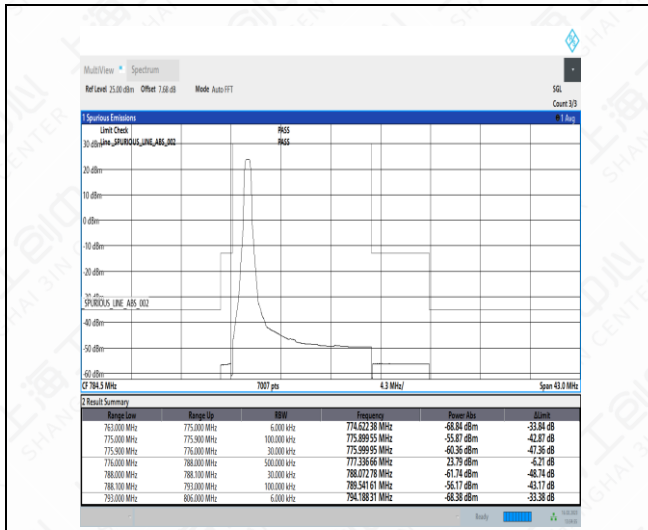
MultiView Spectrum

Ref Level 25.00 dBm Offset 7.68 dB Mode Auto FFT

SGL
Count 3/3

1 Spurious Emissions
1 Avg

Limit Check PASS
Line _SPURIOUS_LINE_ABS_002 PASS

30 dBm
20 dBm
10 dBm
0 dBm
-10 dBm
-20 dBm
-30 dBm
SPURIOUS_LINE_ABS_002
-40 dBm
-50 dBm
-60 dBm

CF 784.5 MHz 7007 pts 4.3 MHz/ Span 43.0 MHz

2 Result Summary

| Range Low | Range Up | RBW | Frequency | Power Abs | ΔLimit |
|---|---|---|---|---|---|
| 763.000 MHz | 775.000 MHz | 6.000 kHz | 774.622 38 MHz | -68.84 dBm | -33.84 dB |
| 775.000 MHz | 775.900 MHz | 100.000 kHz | 775.899 55 MHz | -55.87 dBm | -42.87 dB |
| 775.900 MHz | 776.000 MHz | 30.000 kHz | 775.999 95 MHz | -60.36 dBm | -47.36 dB |
| 776.000 MHz | 788.000 MHz | 500.000 kHz | 777.336 66 MHz | 23.79 dBm | -6.21 dB |
| 788.000 MHz | 788.100 MHz | 30.000 kHz | 788.072 78 MHz | -61.74 dBm | -48.74 dB |
| 788.100 MHz | 793.000 MHz | 100.000 kHz | 789.541 61 MHz | -56.17 dBm | -43.17 dB |
| 793.000 MHz | 806.000 MHz | 6.000 kHz | 794.188 31 MHz | -68.38 dBm | -33.38 dB |

Ready